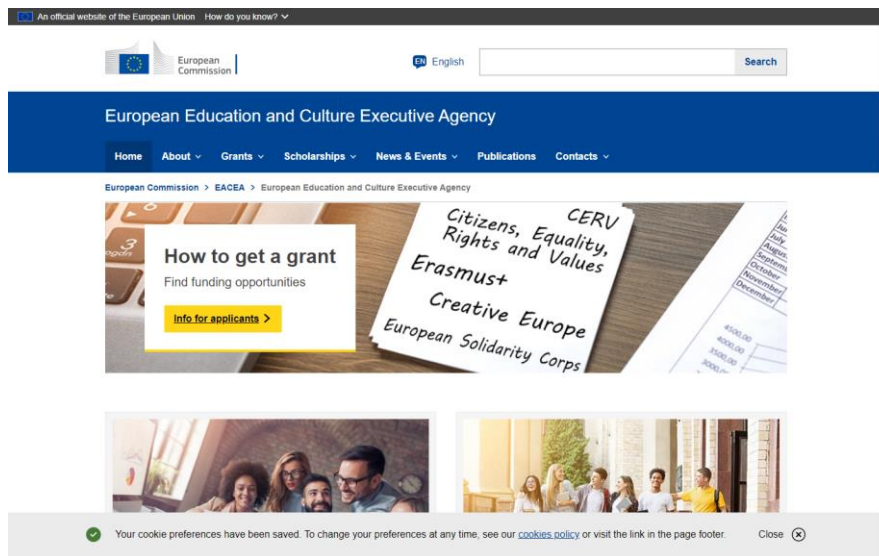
An official website of the European Union How do you know?

European Commission

EN English

Search

European Education and Culture Executive Agency

Home About Grants Scholarships News & Events Publications Contacts

European Commission > EACEA > European Education and Culture Executive Agency

How to get a grant

Find funding opportunities

Info for applicants >

CERV
Citizens, Equality, Rights and Values
Erasmus+
Creative Europe
European Solidarity Corps

July
August
September
October
November
December

4500,00
4000,00
3500,00
3000,00

Your cookie preferences have been saved. To change your preferences at any time, see our cookies policy or visit the link in the page footer.

Close